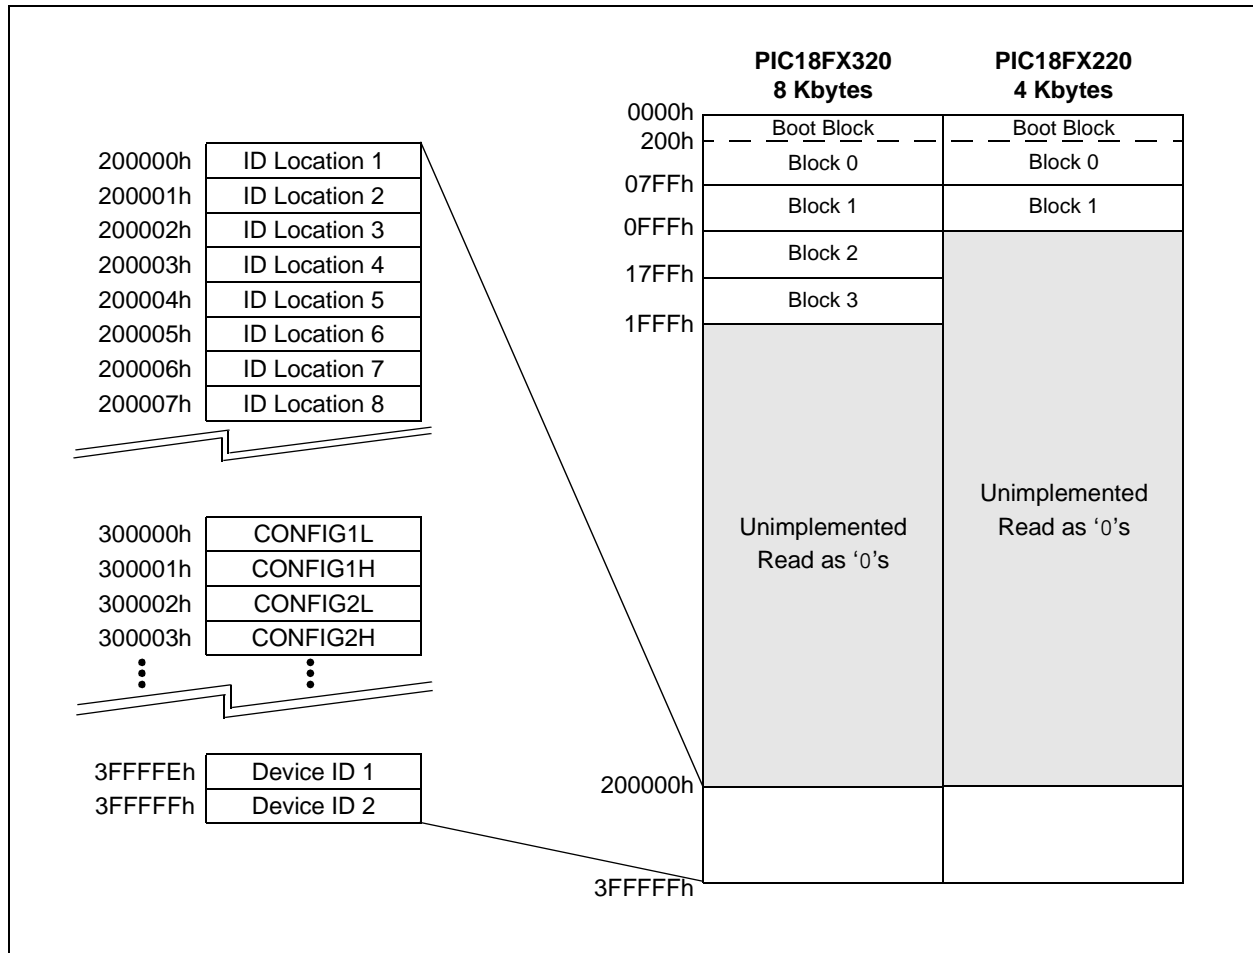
| Address | |
|---|---|
| 200000h | ID Location 1 |
| 200001h | ID Location 2 |
| 200002h | ID Location 3 |
| 200003h | ID Location 4 |
| 200004h | ID Location 5 |
| 200005h | ID Location 6 |
| 200006h | ID Location 7 |
| 200007h | ID Location 8 |

| Address | |
|---|---|
| 300000h | CONFIG1L |
| 300001h | CONFIG1H |
| 300002h | CONFIG2L |
| 300003h | CONFIG2H |

| Address | |
|---|---|
| 3FFFFEh | Device ID 1 |
| 3FFFFFh | Device ID 2 |

| Address | PIC18FX320 8 Kbytes | PIC18FX220 4 Kbytes |
|---|---|---|
| 0000h | Boot Block | Boot Block |
| 200h | Block 0 | Block 0 |
| 07FFh | Block 1 | Block 1 |
| 0FFFh | Block 2 | Unimplemented Read as '0's |
| 17FFh | Block 3 | |
| 1FFFh | Unimplemented Read as '0's | |
| 200000h | | |
| 3FFFFFh | | |